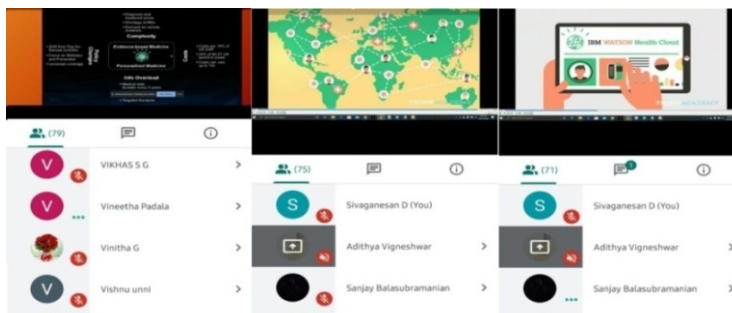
Complexity

Evidence based Medicine

Personalized Medicine

Info Overload

Cost

IBM WATSON Health Cloud

(79)

V VIKHAS S G

V Vineetha Padala

Vinitha G

V Vishnu unni

(75)

S Sivaganesan D (You)

Adithya Vigneshwar

Sanjay Balasubramanian

(71)

1

S Sivaganesan D (You)

Adithya Vigneshwar

Sanjay Balasubramanian